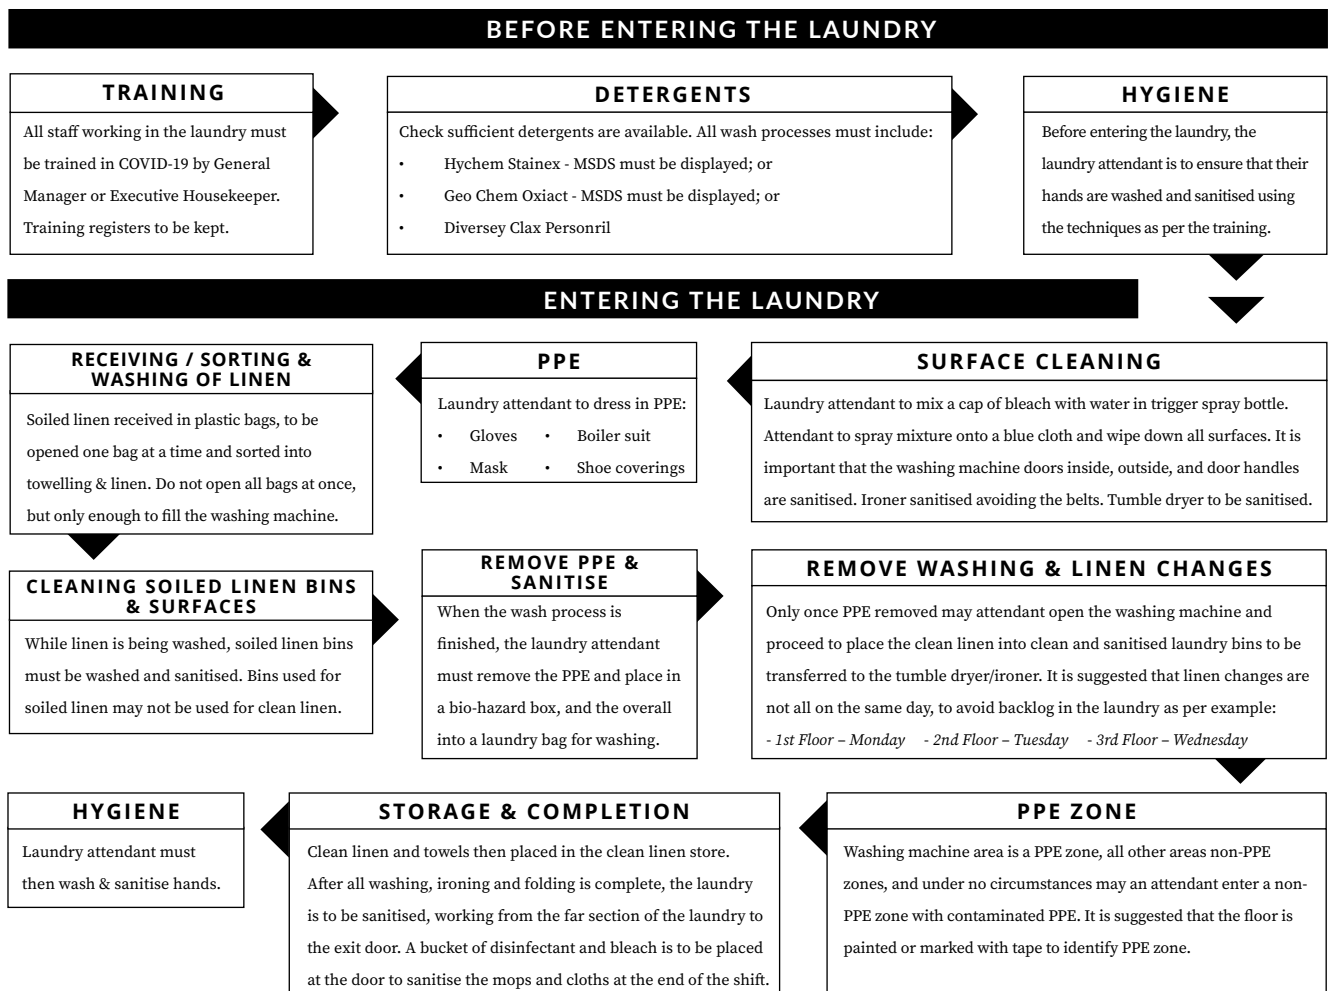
BEFORE ENTERING THE LAUNDRY

TRAINING

All staff working in the laundry must be trained in COVID-19 by General Manager or Executive Housekeeper. Training registers to be kept.

DETERGENTS

Check sufficient detergents are available. All wash processes must include:

• Hychem Stainex - MSDS must be displayed; or
• Geo Chem Oxiact - MSDS must be displayed; or
• Diversey Clax Personril

HYGIENE

Before entering the laundry, the laundry attendant is to ensure that their hands are washed and sanitised using the techniques as per the training.

ENTERING THE LAUNDRY

SURFACE CLEANING

Laundry attendant to mix a cap of bleach with water in trigger spray bottle. Attendant to spray mixture onto a blue cloth and wipe down all surfaces. It is important that the washing machine doors inside, outside, and door handles are sanitised. Ironer sanitised avoiding the belts. Tumble dryer to be sanitised.

PPE

Laundry attendant to dress in PPE:
• Gloves • Boiler suit
• Mask • Shoe coverings

RECEIVING / SORTING & WASHING OF LINEN

Soiled linen received in plastic bags, to be opened one bag at a time and sorted into towelling & linen. Do not open all bags at once, but only enough to fill the washing machine.

CLEANING SOILED LINEN BINS & SURFACES

While linen is being washed, soiled linen bins must be washed and sanitised. Bins used for soiled linen may not be used for clean linen.

REMOVE PPE & SANITISE

When the wash process is finished, the laundry attendant must remove the PPE and place in a bio-hazard box, and the overall into a laundry bag for washing.

REMOVE WASHING & LINEN CHANGES

Only once PPE removed may attendant open the washing machine and proceed to place the clean linen into clean and sanitised laundry bins to be transferred to the tumble dryer/ironer. It is suggested that linen changes are not all on the same day, to avoid backlog in the laundry as per example:
- 1st Floor – Monday - 2nd Floor – Tuesday - 3rd Floor – Wednesday

PPE ZONE

Washing machine area is a PPE zone, all other areas non-PPE zones, and under no circumstances may an attendant enter a non-PPE zone with contaminated PPE. It is suggested that the floor is painted or marked with tape to identify PPE zone.

STORAGE & COMPLETION

Clean linen and towels then placed in the clean linen store. After all washing, ironing and folding is complete, the laundry is to be sanitised, working from the far section of the laundry to the exit door. A bucket of disinfectant and bleach is to be placed at the door to sanitise the mops and cloths at the end of the shift.

HYGIENE

Laundry attendant must then wash & sanitise hands.